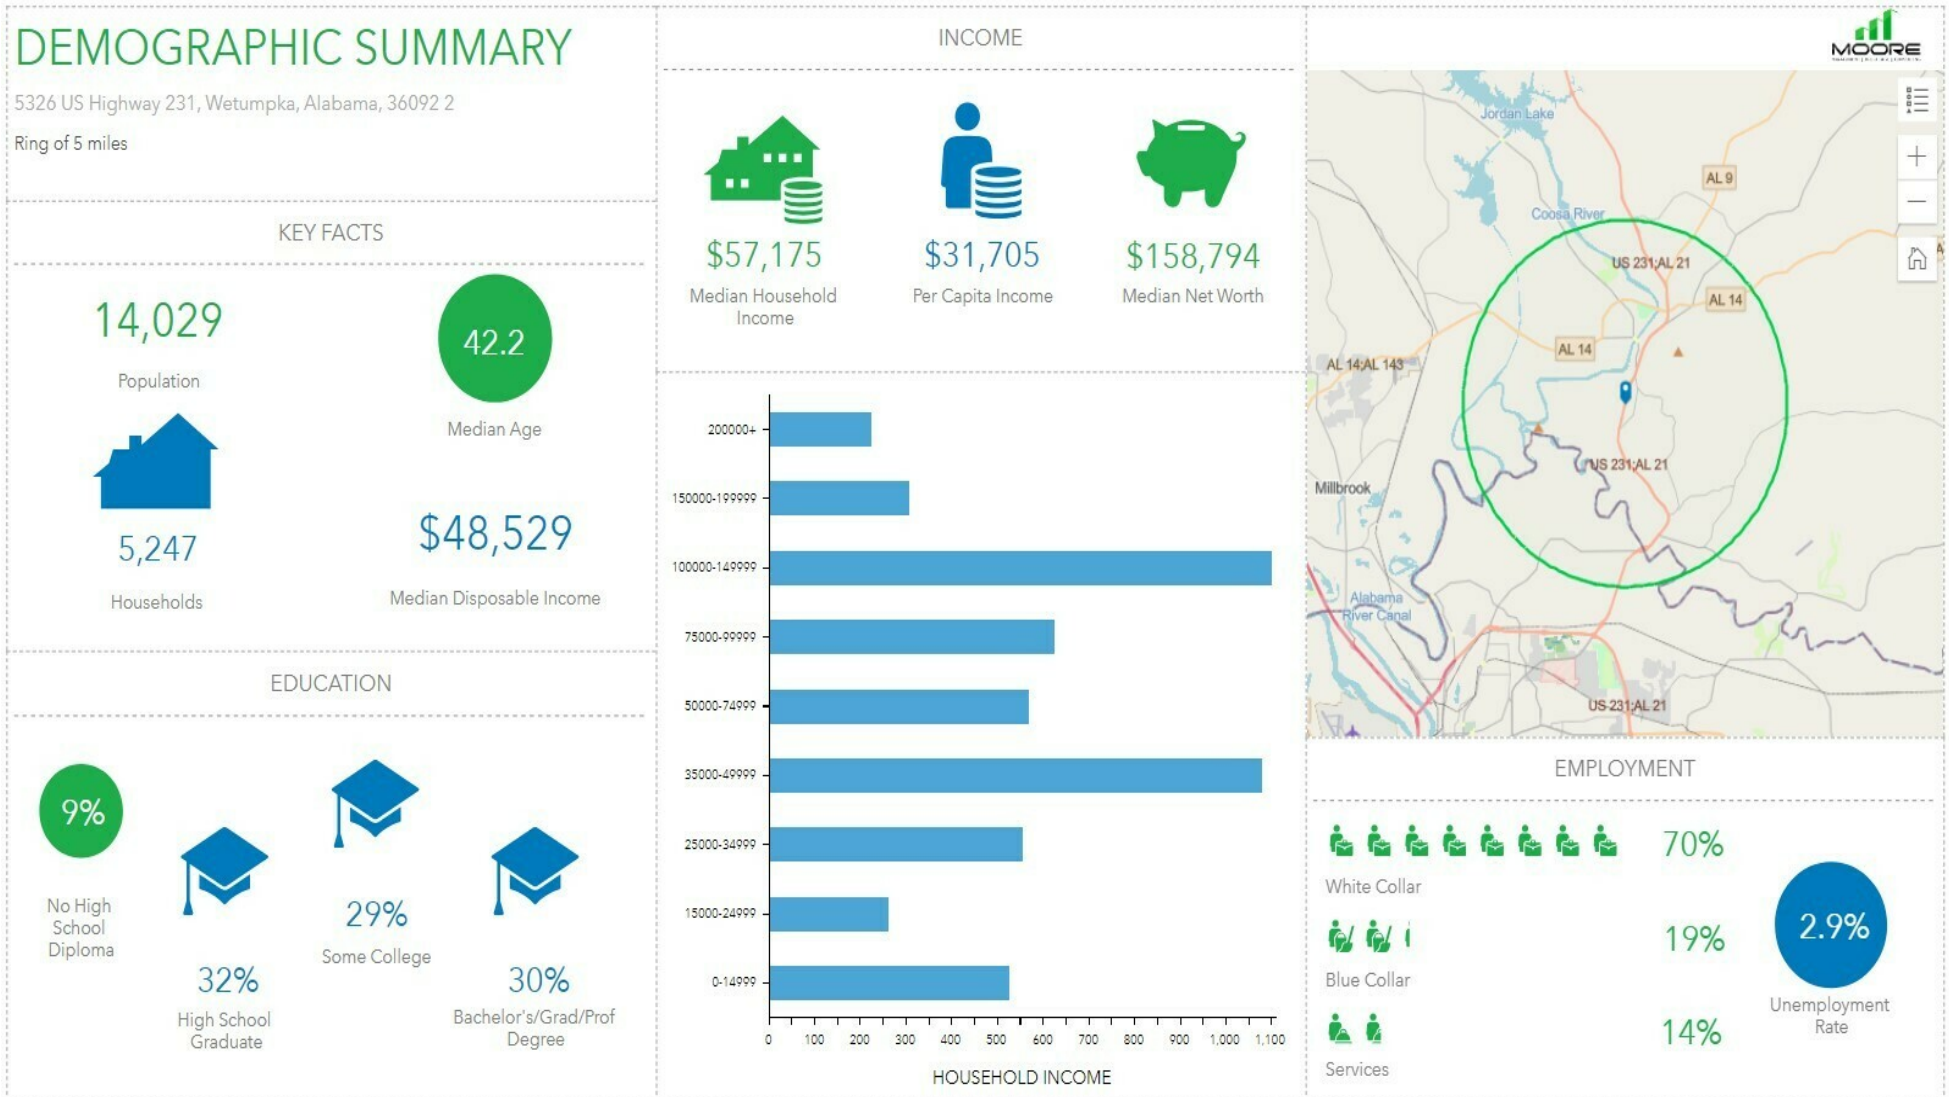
DEMOGRAPHIC SUMMARY

5326 US Highway 231, Wetumpka, Alabama, 36092 2

Ring of 5 miles

KEY FACTS

14,029

Population

42.2

Median Age

5,247

Households

$48,529

Median Disposable Income

EDUCATION

9%

No High School Diploma

32%

High School Graduate

29%

Some College

30%

Bachelor's/Grad/Prof Degree

INCOME

$57,175

Median Household Income

$31,705

Per Capita Income

$158,794

Median Net Worth

200000+
150000-199999
100000-149999
75000-99999
50000-74999
35000-49999
25000-34999
15000-24999
0-14999

0 100 200 300 400 500 600 700 800 900 1,000 1,100

HOUSEHOLD INCOME

MOORE

Jordan Lake
Coosa River
AL 9
US 231;AL 21
AL 14
AL 14
AL 14;AL 143
US 231;AL 21
Millbrook
Alabama River Canal
US 231;AL 21

EMPLOYMENT

70%

White Collar

19%

Blue Collar

14%

Services

2.9%

Unemployment Rate